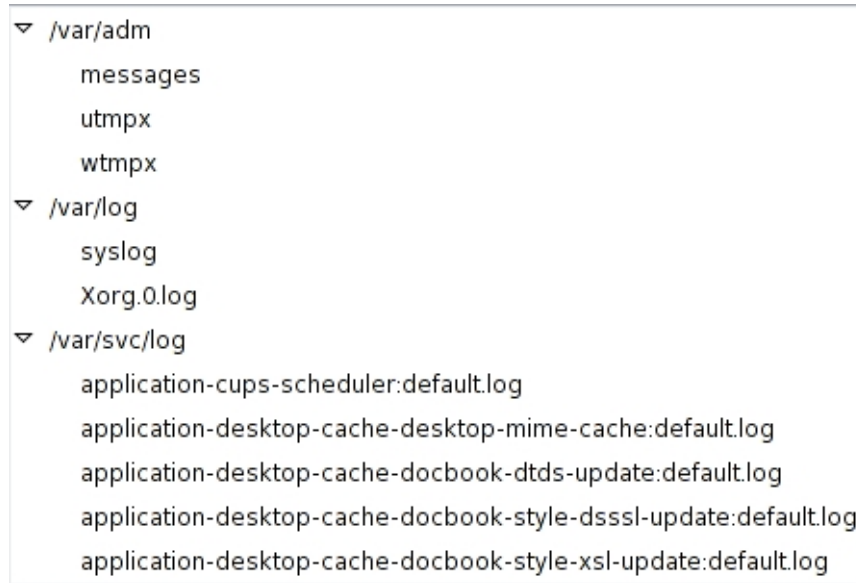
/var/adm

messages

utmpx

wtmpx

/var/log

syslog

Xorg.0.log

/var/svc/log

application-cups-scheduler:default.log

application-desktop-cache-desktop-mime-cache:default.log

application-desktop-cache-docbook-dtds-update:default.log

application-desktop-cache-docbook-style-dsssl-update:default.log

application-desktop-cache-docbook-style-xsl-update:default.log